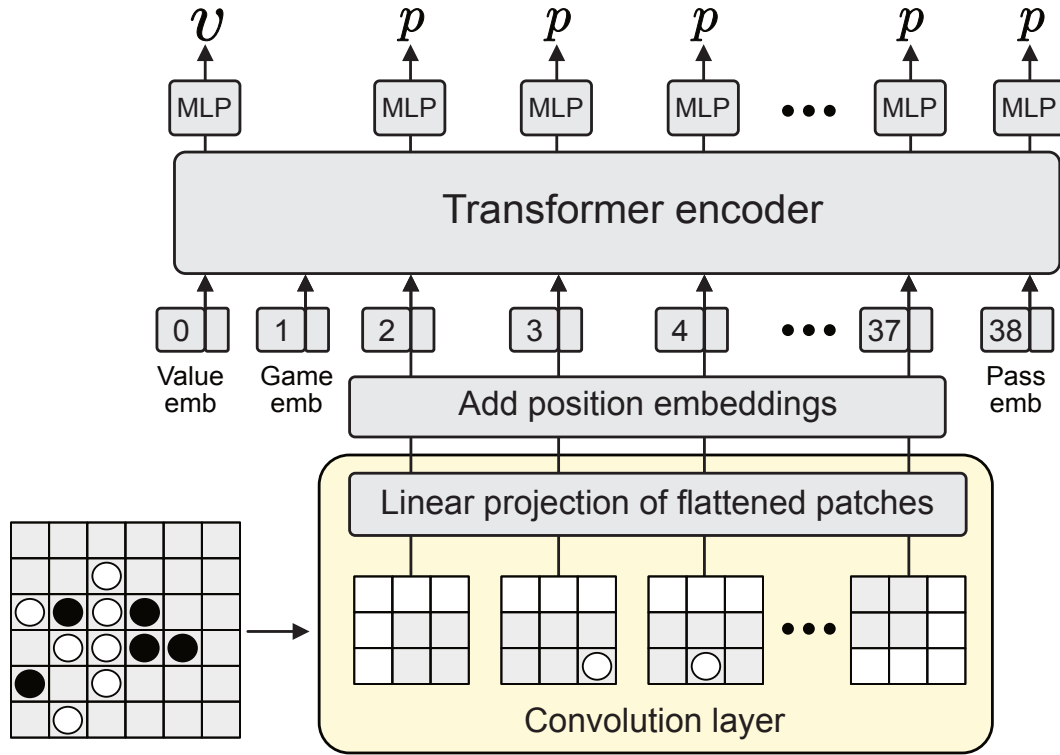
$v$ $p$ $p$ $p$ $p$ $p$

MLP MLP MLP MLP ••• MLP MLP

Transformer encoder

0 1 2 3 4 ••• 37 38

Value emb

Game emb

Pass emb

Add position embeddings

Linear projection of flattened patches

•••

Convolution layer